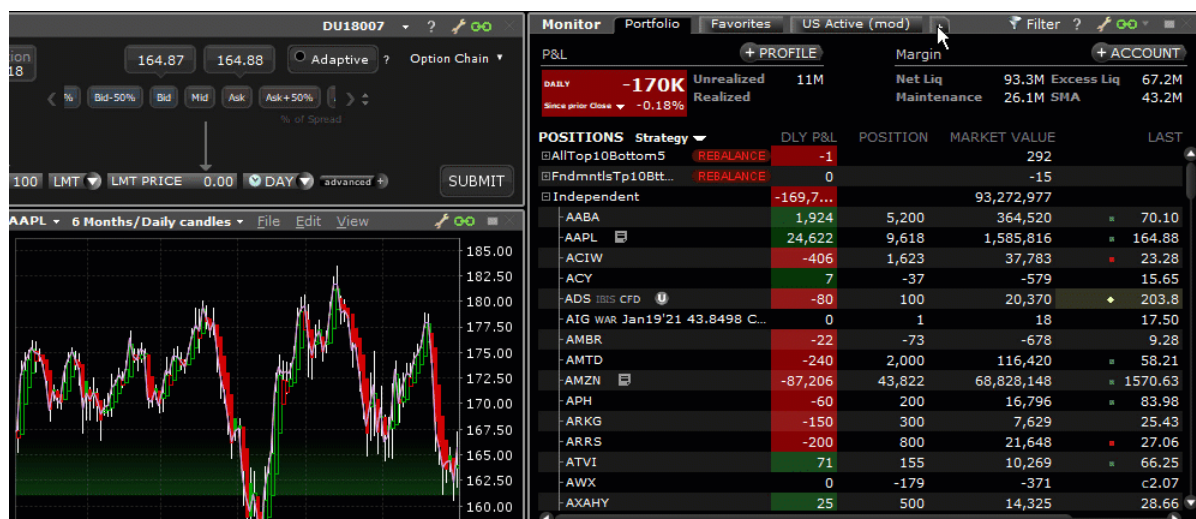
DU18007 ? 
ion
18
164.87 164.88 Adaptive ? Option Chain
% Bid-50% Bid Mid Ask Ask+50%
% of Spread
100 LMT LMT PRICE 0.00 DAY advanced SUBMIT

AAPL 6 Months/Daily candles File Edit View
185.00
182.50
180.00
177.50
175.00
172.50
170.00
167.50
165.00
162.50
160.00

Monitor Portfolio Favorites US Active (mod) Filter ?
P&L + PROFILE Margin + ACCOUNT
DAILY -170K Unrealized 11M Net Liq 93.3M Excess Liq 67.2M
Since prior Close -0.18% Realized Maintenance 26.1M SMA 43.2M

| POSITIONS Strategy | DLY P&L | POSITION | MARKET VALUE | LAST |
|---|---|---|---|---|
| AllTop10Bottom5 REBALANCE | -1 | | 292 | |
| FndmntlsTp10Btt... REBALANCE | 0 | | -15 | |
| Independent | -169,7... | | 93,272,977 | |
| AABA | 1,924 | 5,200 | 364,520 | 70.10 |
| AAPL | 24,622 | 9,618 | 1,585,816 | 164.88 |
| ACIW | -406 | 1,623 | 37,783 | 23.28 |
| ACY | 7 | -37 | -579 | 15.65 |
| ADS IBIS CFD | -80 | 100 | 20,370 | 203.8 |
| AIG WAR Jan19'21 43.8498 C... | 0 | 1 | 18 | 17.50 |
| AMBR | -22 | -73 | -678 | 9.28 |
| AMTD | -240 | 2,000 | 116,420 | 58.21 |
| AMZN | -87,206 | 43,822 | 68,828,148 | 1570.63 |
| APH | -60 | 200 | 16,796 | 83.98 |
| ARKG | -150 | 300 | 7,629 | 25.43 |
| ARRS | -200 | 800 | 21,648 | 27.06 |
| ATVI | 71 | 155 | 10,269 | 66.25 |
| AWX | 0 | -179 | -371 | c2.07 |
| AXAHY | 25 | 500 | 14,325 | 28.66 |